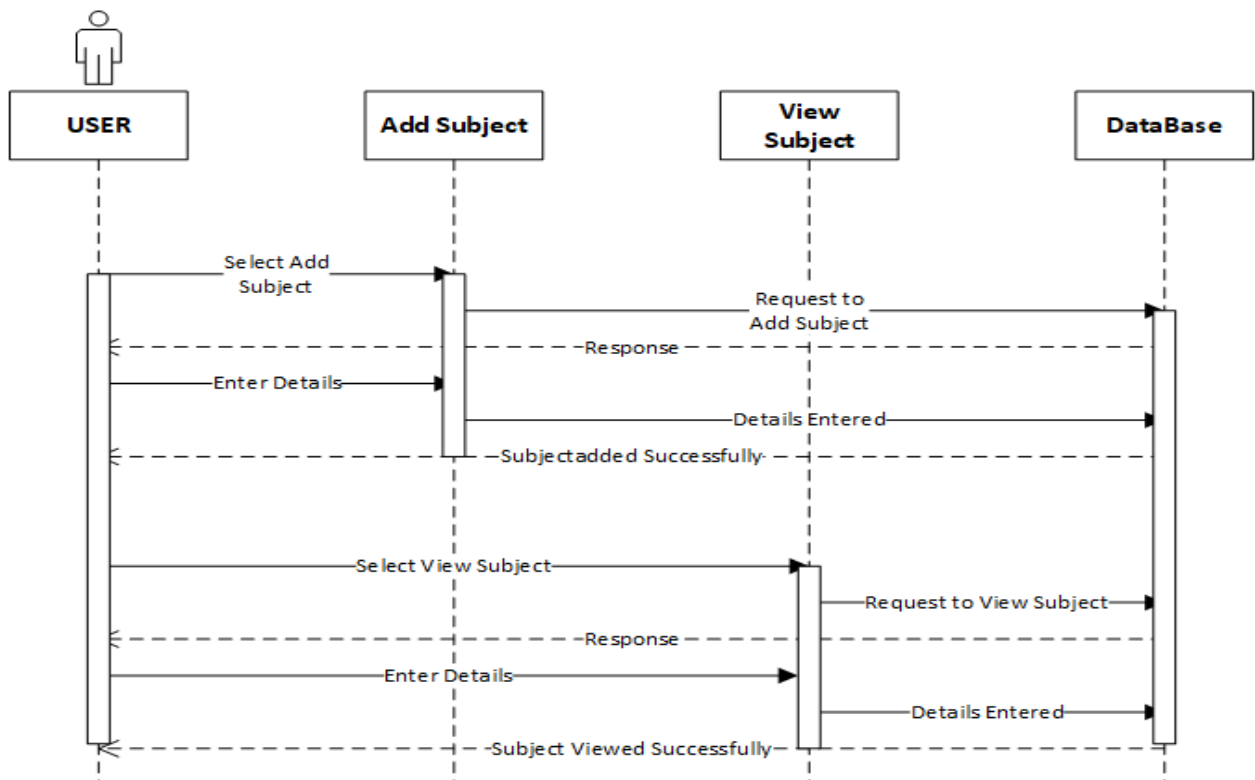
USER

Add Subject

View Subject

DataBase

Select Add Subject

Request to Add Subject

Response

Enter Details

Details Entered

Subjectadded Successfully

Select View Subject

Request to View Subject

Response

Enter Details

Details Entered

Subject Viewed Successfully